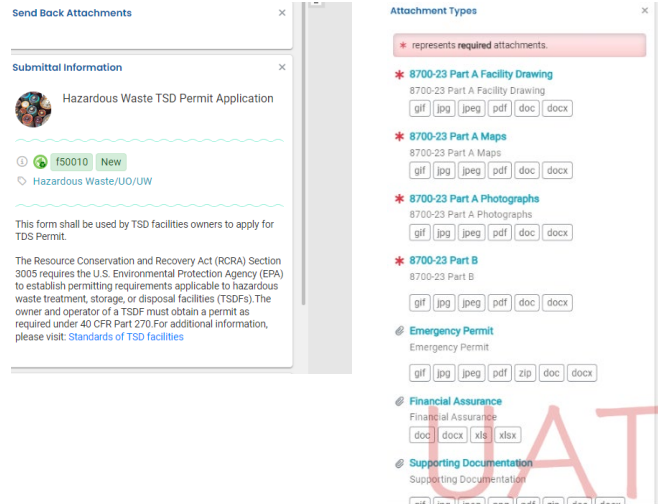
Send Back Attachments ×

Submittal Information ×

Hazardous Waste TSD Permit Application

f50010 New

Hazardous Waste/UO/UW

This form shall be used by TSD facilities owners to apply for TDS Permit.

The Resource Conservation and Recovery Act (RCRA) Section 3005 requires the U.S. Environmental Protection Agency (EPA) to establish permitting requirements applicable to hazardous waste treatment, storage, or disposal facilities (TSDFs).The owner and operator of a TSDF must obtain a permit as required under 40 CFR Part 270.For additional information, please visit: Standards of TSD facilities

Attachment Types ×

* represents required attachments.

* 8700-23 Part A Facility Drawing
8700-23 Part A Facility Drawing
gif jpg jpeg pdf doc docx

* 8700-23 Part A Maps
8700-23 Part A Maps
gif jpg jpeg pdf doc docx

* 8700-23 Part A Photographs
8700-23 Part A Photographs
gif jpg jpeg pdf doc docx

* 8700-23 Part B
8700-23 Part B
gif jpg jpeg pdf doc docx

Emergency Permit
Emergency Permit
gif jpg jpeg pdf zip doc docx

Financial Assurance
Financial Assurance
doc docx xls xlsx

Supporting Documentation
Supporting Documentation
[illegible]

UAT